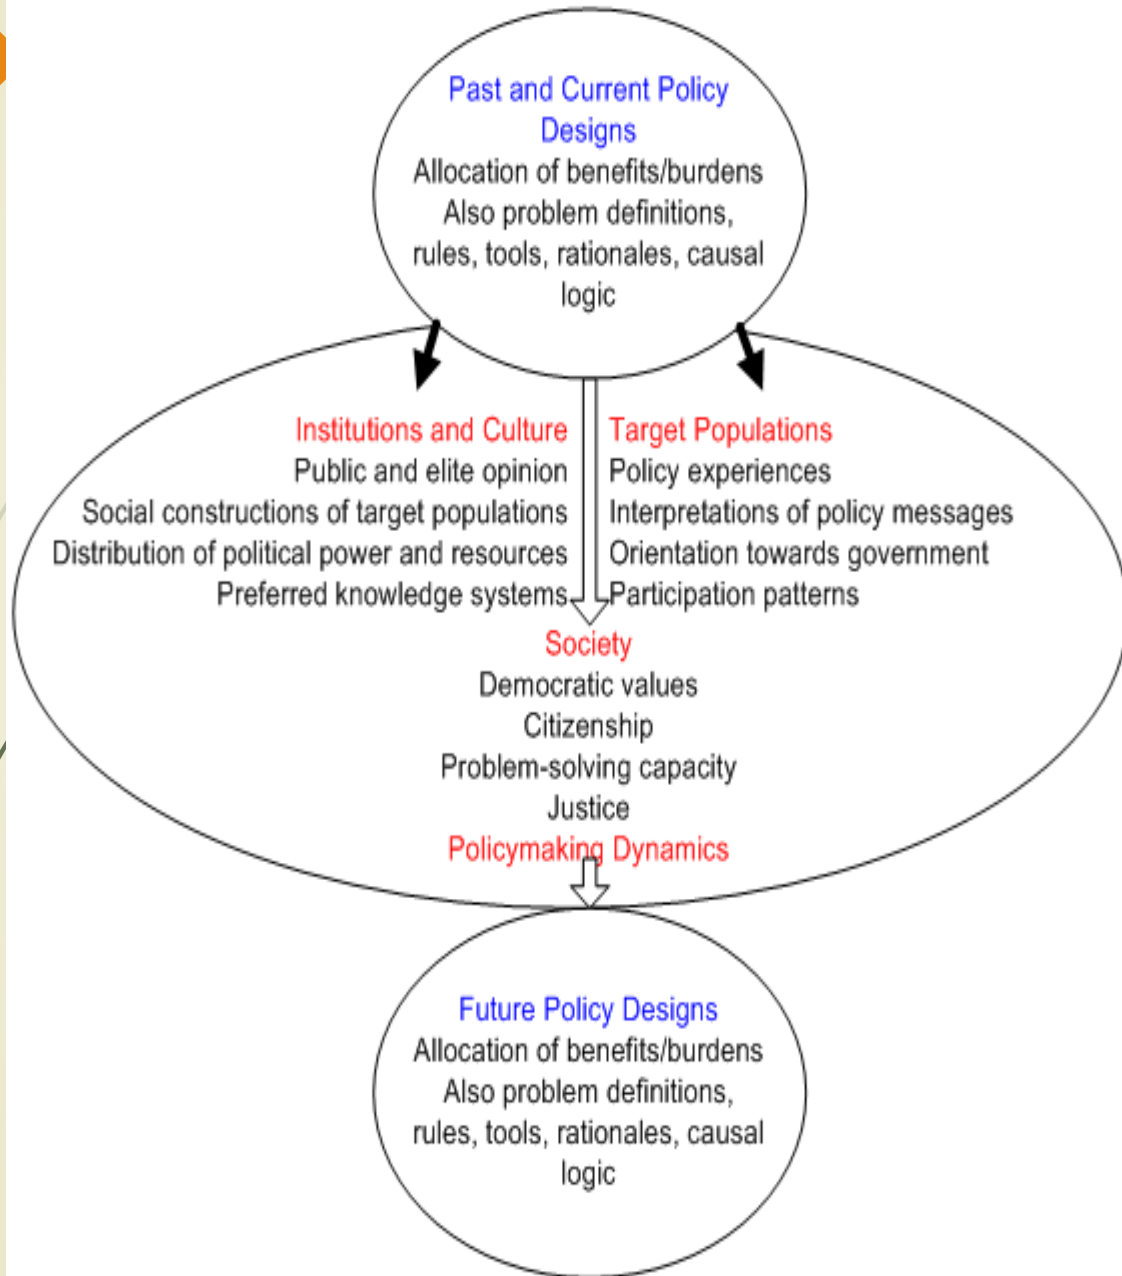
Past and Current Policy Designs
Allocation of benefits/burdens
Also problem definitions, rules, tools, rationales, causal logic

Institutions and Culture
Public and elite opinion
Social constructions of target populations
Distribution of political power and resources
Preferred knowledge systems

Target Populations
Policy experiences
Interpretations of policy messages
Orientation towards government
Participation patterns

Society
Democratic values
Citizenship
Problem-solving capacity
Justice

Policymaking Dynamics

Future Policy Designs
Allocation of benefits/burdens
Also problem definitions, rules, tools, rationales, causal logic